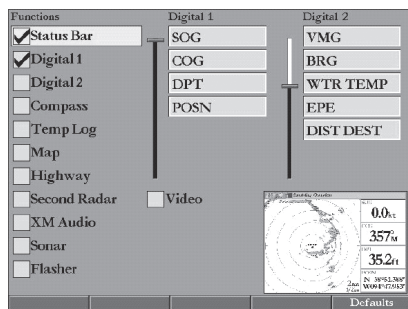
Functions

Status Bar

Digital 1

Digital 2

Compass

Temp Log

Map

Highway

Second Radar

XM Audio

Sonar

Flasher

Digital 1

SOG

COG

DPT

POSN

Digital 2

VMG

BRG

WTR TEMP

EPE

DIST DEST

Video

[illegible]

0.0kt

357°M

35.2ft

N 38°51.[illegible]
W094°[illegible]

Defaults